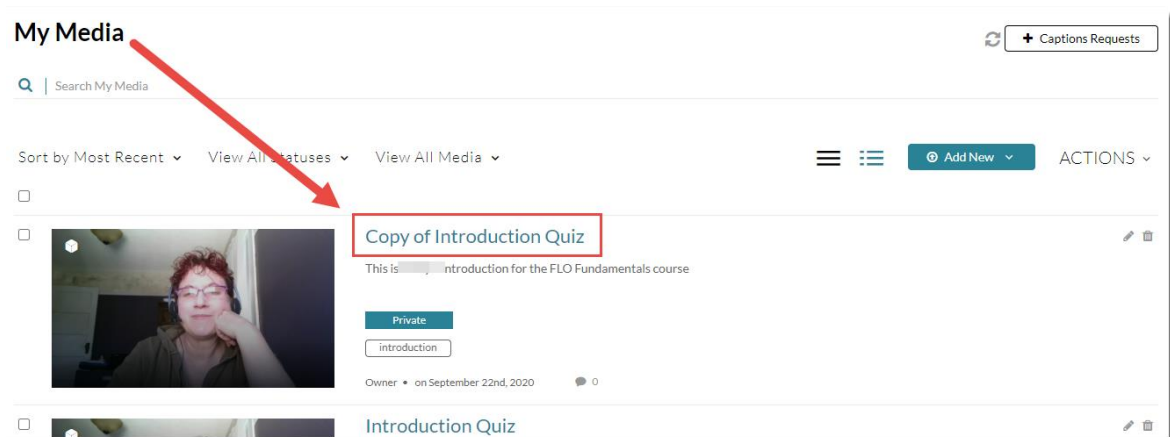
My Media

+ Captions Requests

Search My Media

Sort by Most Recent View All Statuses View All Media

Add New ACTIONS

Copy of Introduction Quiz

This is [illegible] introduction for the FLO Fundamentals course

Private

introduction

Owner • on September 22nd, 2020 0

Introduction Quiz